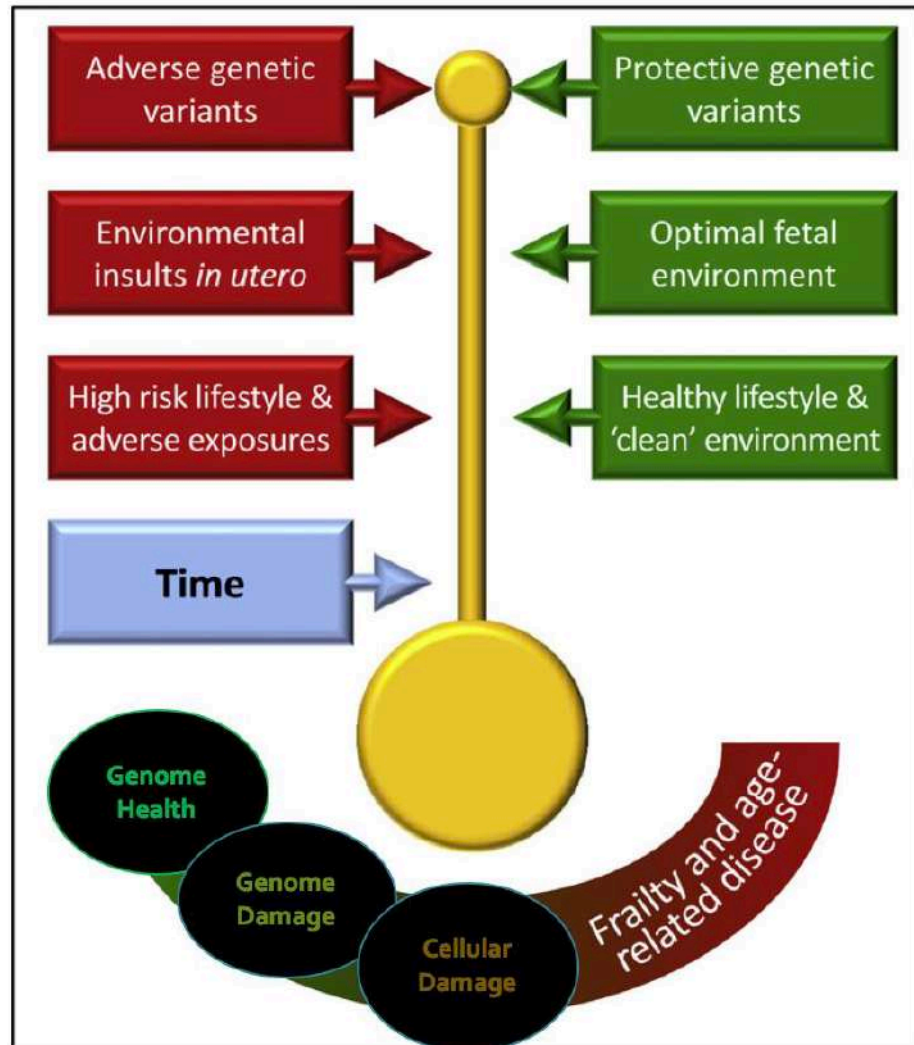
Adverse genetic variants

Protective genetic variants

Environmental insults *in utero*

Optimal fetal environment

High risk lifestyle & adverse exposures

Healthy lifestyle & 'clean' environment

Time

Genome Health

Genome Damage

Cellular Damage

Frailty and age-related disease